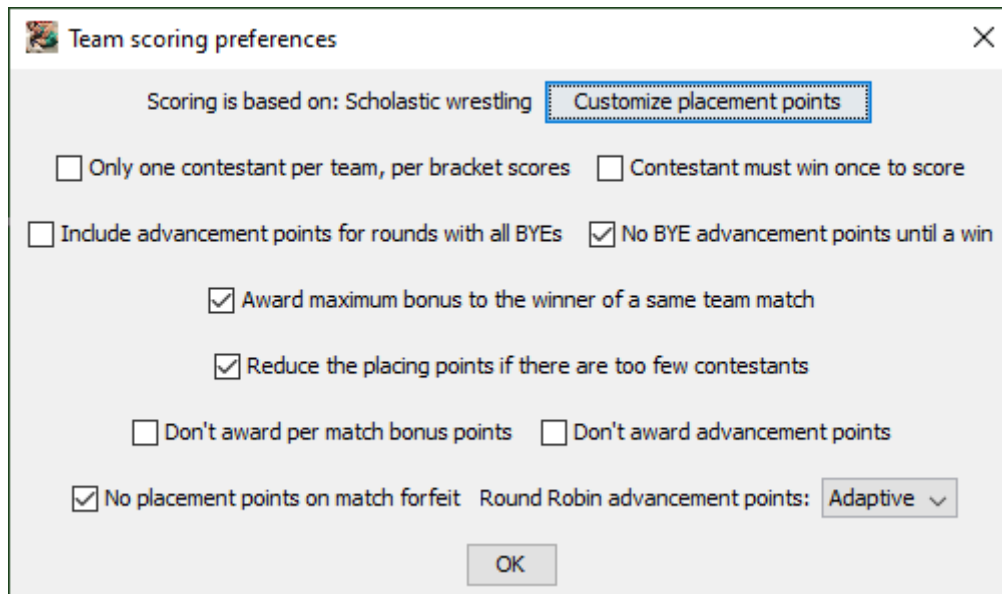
Team scoring preferences

×

Scoring is based on: Scholastic wrestling  Customize placement points

Only one contestant per team, per bracket scores  Contestant must win once to score

Include advancement points for rounds with all BYEs  No BYE advancement points until a win

Award maximum bonus to the winner of a same team match

Reduce the placing points if there are too few contestants

Don't award per match bonus points  Don't award advancement points

No placement points on match forfeit  Round Robin advancement points: Adaptive

OK